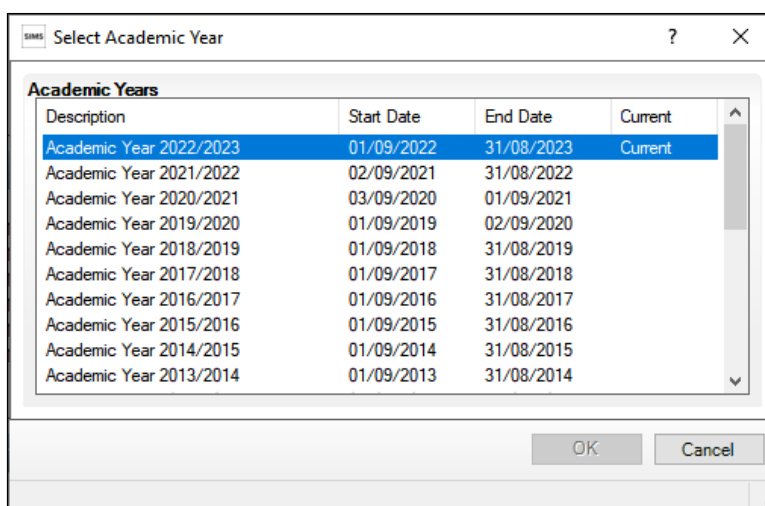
SIMS Select Academic Year ? ×

Academic Years

| Description | Start Date | End Date | Current |
|---|---|---|---|
| Academic Year 2022/2023 | 01/09/2022 | 31/08/2023 | Current |
| Academic Year 2021/2022 | 02/09/2021 | 31/08/2022 | |
| Academic Year 2020/2021 | 03/09/2020 | 01/09/2021 | |
| Academic Year 2019/2020 | 01/09/2019 | 02/09/2020 | |
| Academic Year 2018/2019 | 01/09/2018 | 31/08/2019 | |
| Academic Year 2017/2018 | 01/09/2017 | 31/08/2018 | |
| Academic Year 2016/2017 | 01/09/2016 | 31/08/2017 | |
| Academic Year 2015/2016 | 01/09/2015 | 31/08/2016 | |
| Academic Year 2014/2015 | 01/09/2014 | 31/08/2015 | |
| Academic Year 2013/2014 | 01/09/2013 | 31/08/2014 | |

OK Cancel